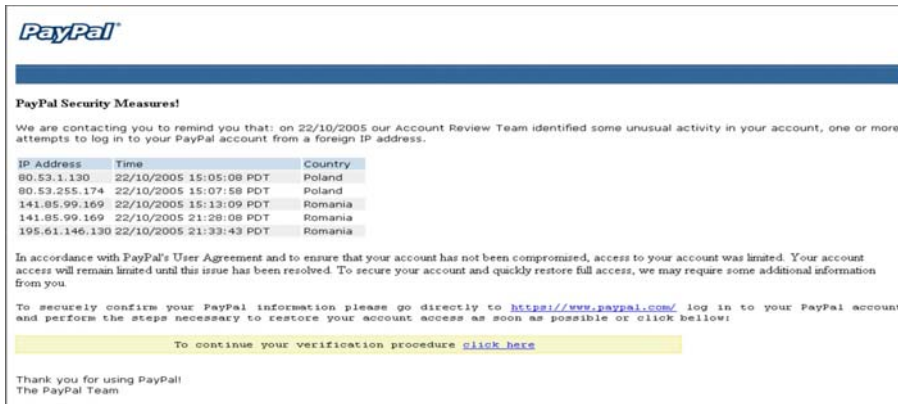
PayPal®

PayPal Security Measures!

We are contacting you to remind you that: on 22/10/2005 our Account Review Team identified some unusual activity in your account, one or more attempts to log in to your PayPal account from a foreign IP address.

| IP Address | Time | Country |
|---|---|---|
| 80.53.1.130 | 22/10/2005 15:05:08 PDT | Poland |
| 80.53.255.174 | 22/10/2005 15:07:58 PDT | Poland |
| 141.85.99.169 | 22/10/2005 15:13:09 PDT | Romania |
| 141.85.99.169 | 22/10/2005 21:28:08 PDT | Romania |
| 195.61.146.130 | 22/10/2005 21:33:43 PDT | Romania |

In accordance with PayPal's User Agreement and to ensure that your account has not been compromised, access to your account was limited. Your account access will remain limited until this issue has been resolved. To secure your account and quickly restore full access, we may require some additional information from you.

To securely confirm your PayPal information please go directly to https://www.paypal.com/ log in to your PayPal account and perform the steps necessary to restore your account access as soon as possible or click bellow:

To continue your verification procedure click here

Thank you for using PayPal!
The PayPal Team